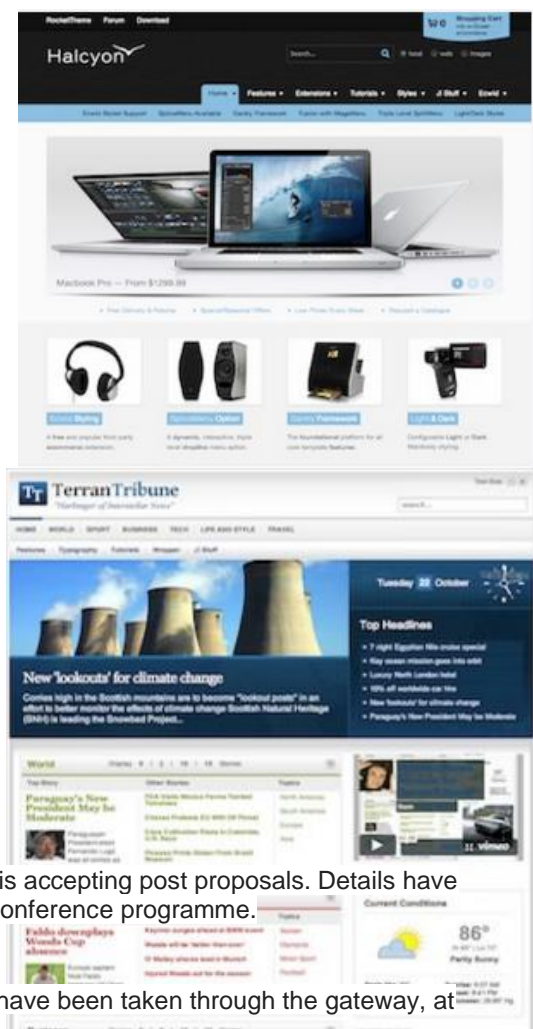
RocketTheme Forum Download

Shopping Cart

Halcyon

Search...

Home Features Extensions Tutorials Styles J! Stuff Ecwid

Macbook Pro — From $1299.99

Ecwid Styling

SplitMenu Option

Gantry Framework

Light & Dark

Terran Tribune

"Harbinger of Interstellar News"

search...

HOME WORLD SPORT BUSINESS TECH LIFE AND STYLE TRAVEL

Features Typography Tutorials Wrapper J! Stuff

Tuesday 22 October

Top Headlines

New 'lookouts' for climate change

World

Top Story

Other Stories

Topics

Paraguay's New President May be Moderate

Current Conditions

86°

Partly Sunny

Faldo downplays Woods Cup absence

is accepting post proposals. Details have

onference programme.

have been taken through the gateway, at